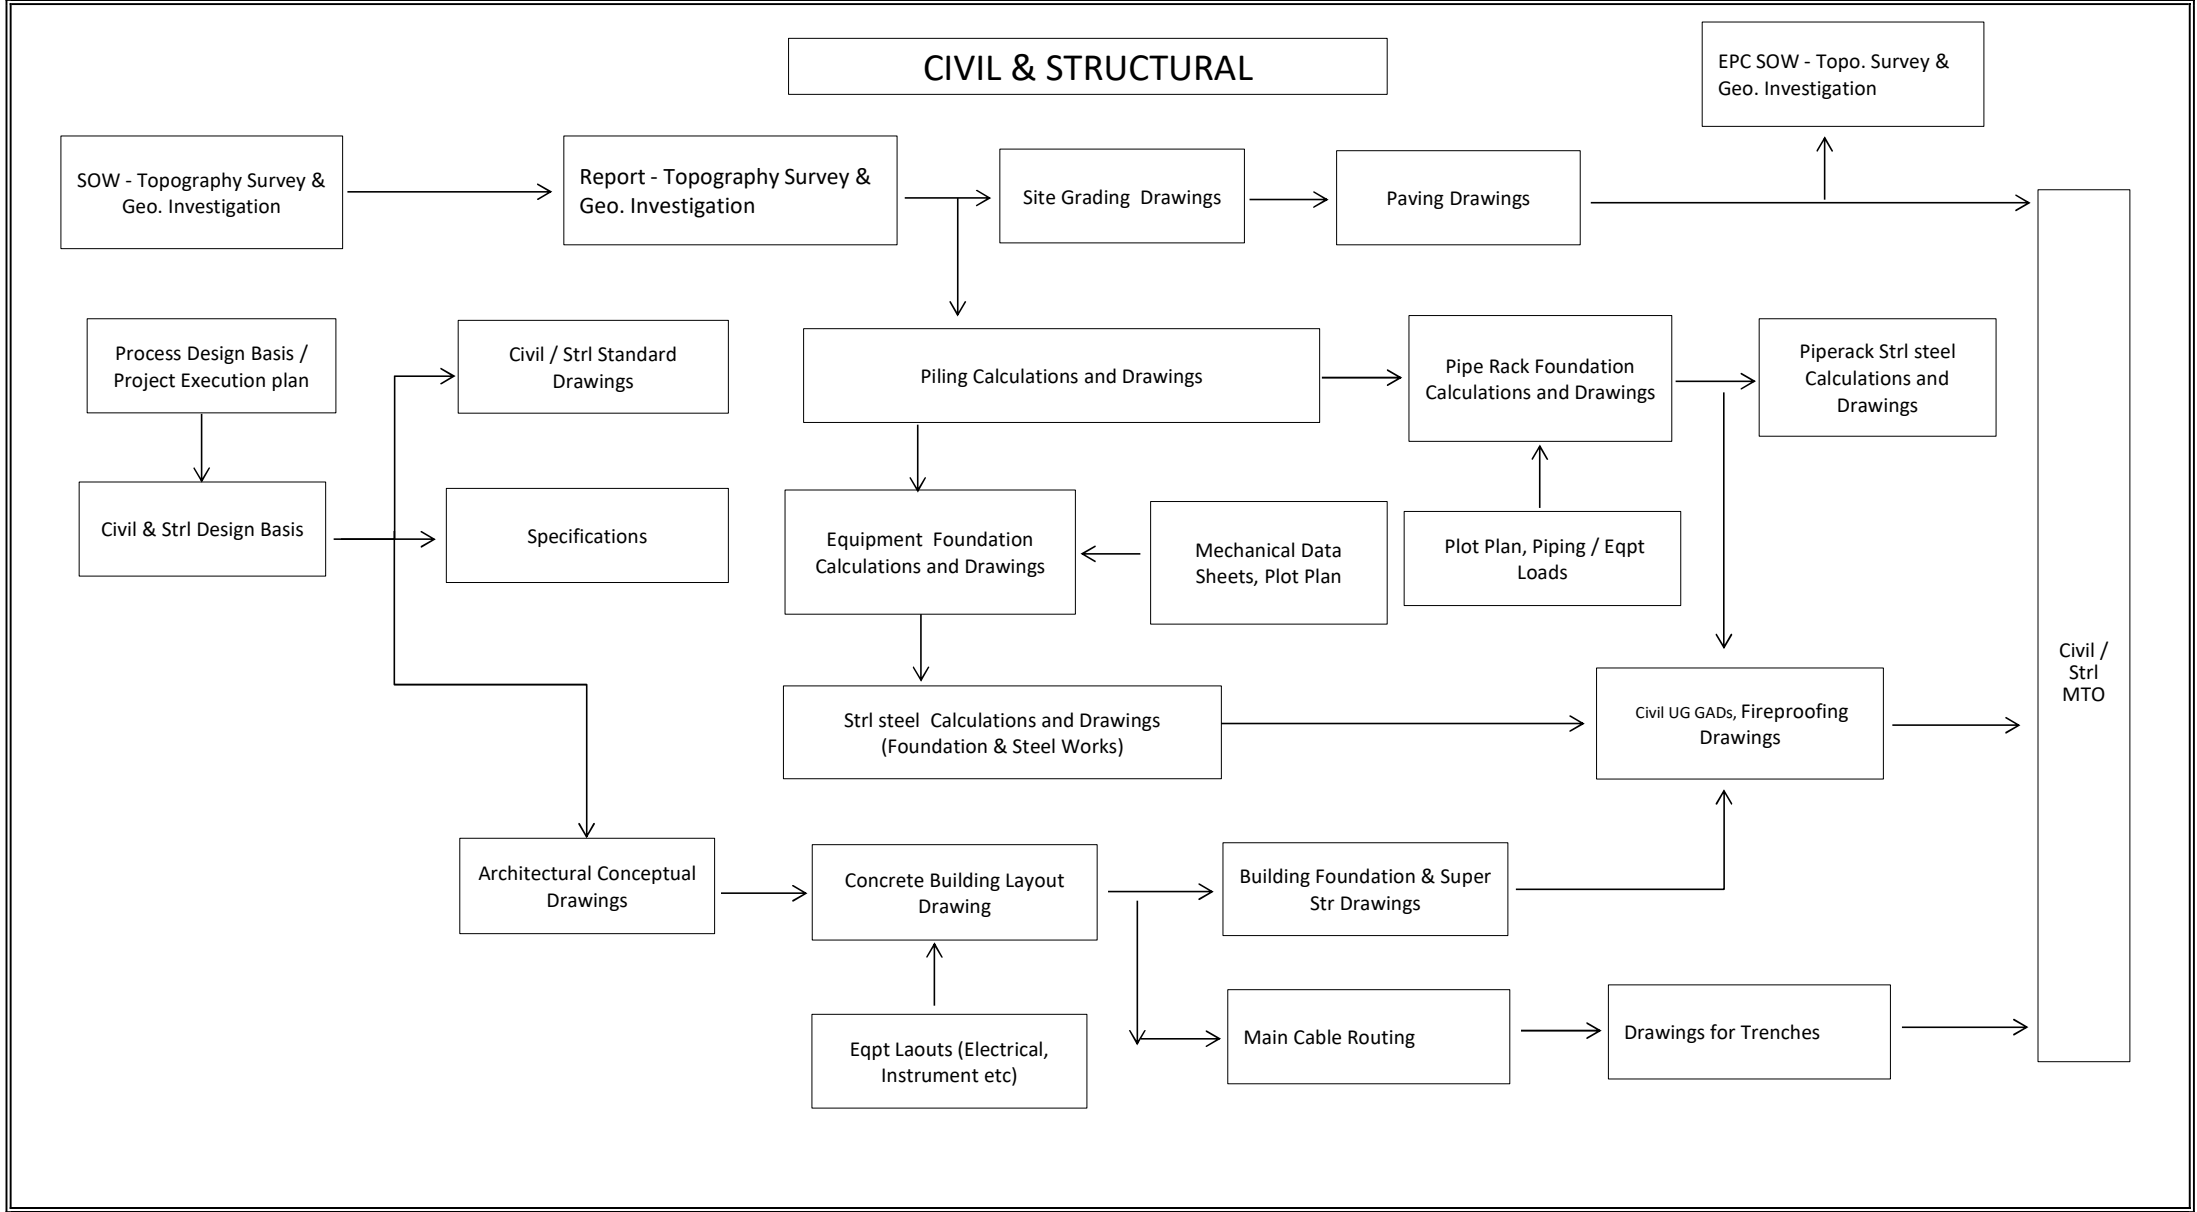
CIVIL & STRUCTURAL

EPC SOW - Topo. Survey & Geo. Investigation

SOW - Topography Survey & Geo. Investigation

Report - Topography Survey & Geo. Investigation

Site Grading Drawings

Paving Drawings

Process Design Basis / Project Execution plan

Civil / Strl Standard Drawings

Piling Calculations and Drawings

Pipe Rack Foundation Calculations and Drawings

Piperack Strl steel Calculations and Drawings

Civil & Strl Design Basis

Specifications

Equipment Foundation Calculations and Drawings

Mechanical Data Sheets, Plot Plan

Plot Plan, Piping / Eqpt Loads

Civil / Strl MTO

Strl steel Calculations and Drawings (Foundation & Steel Works)

Civil UG GADs, Fireproofing Drawings

Architectural Conceptual Drawings

Concrete Building Layout Drawing

Building Foundation & Super Str Drawings

Eqpt Laouts (Electrical, Instrument etc)

Main Cable Routing

Drawings for Trenches